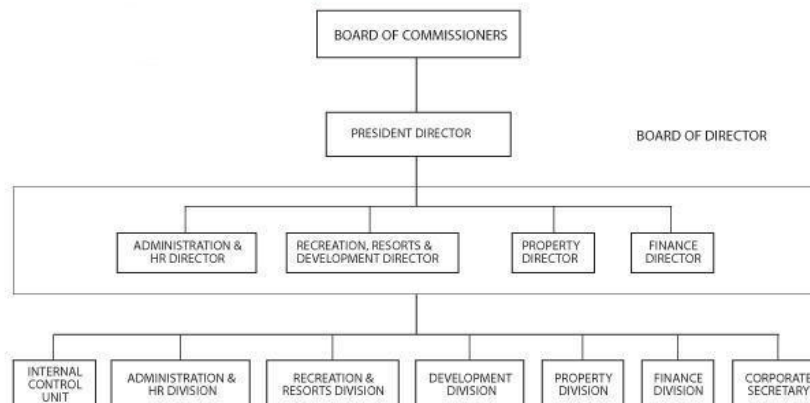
BOARD OF COMMISSIONERS

PRESIDENT DIRECTOR

BOARD OF DIRECTOR

ADMINISTRATION & HR DIRECTOR

RECREATION, RESORTS & DEVELOPMENT DIRECTOR

PROPERTY DIRECTOR

FINANCE DIRECTOR

INTERNAL CONTROL UNIT

ADMINISTRATION & HR DIVISION

RECREATION & RESORTS DIVISION

DEVELOPMENT DIVISION

PROPERTY DIVISION

FINANCE DIVISION

CORPORATE SECRETARY